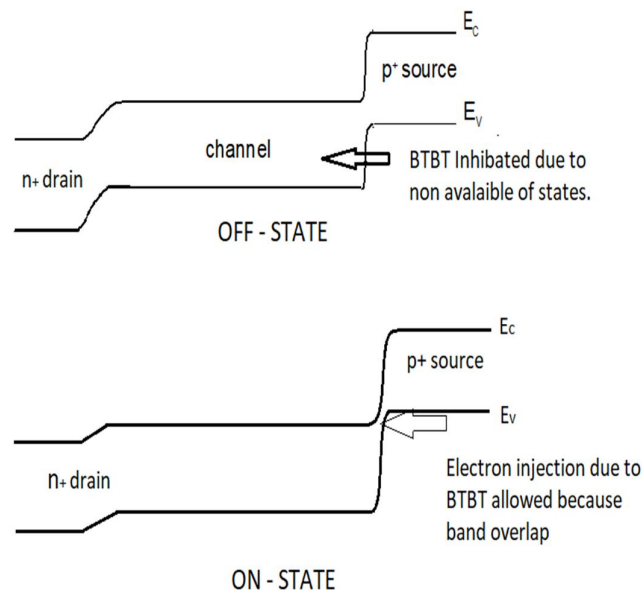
$E_C$

p⁺ source

$E_V$

channel

BTBT Inhibated due to non avalaible of states.

n+ drain

OFF - STATE

Ec

p+ source

Ev

n+ drain

Electron injection due to BTBT allowed because band overlap

ON - STATE